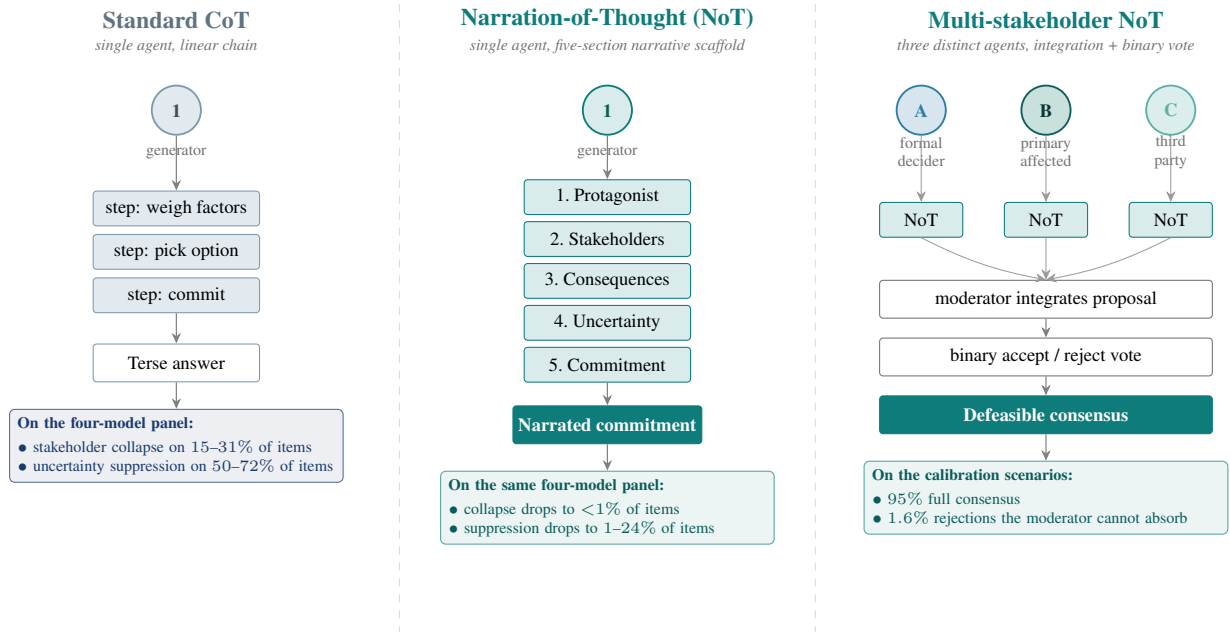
Standard CoT
single agent, linear chain

1
generator

step: weigh factors
step: pick option
step: commit

Terse answer

On the four-model panel:
• stakeholder collapse on 15–31% of items
• uncertainty suppression on 50–72% of items

Narration-of-Thought (NoT)
single agent, five-section narrative scaffold

1
generator

1. Protagonist
2. Stakeholders
3. Consequences
4. Uncertainty
5. Commitment

Narrated commitment

On the same four-model panel:
• collapse drops to <1% of items
• suppression drops to 1–24% of items

Multi-stakeholder NoT
three distinct agents, integration + binary vote

A
formal decider

B
primary affected

C
third party

NoT
NoT
NoT

moderator integrates proposal

binary accept / reject vote

Defeasible consensus

On the calibration scenarios:
• 95% full consensus
• 1.6% rejections the moderator cannot absorb